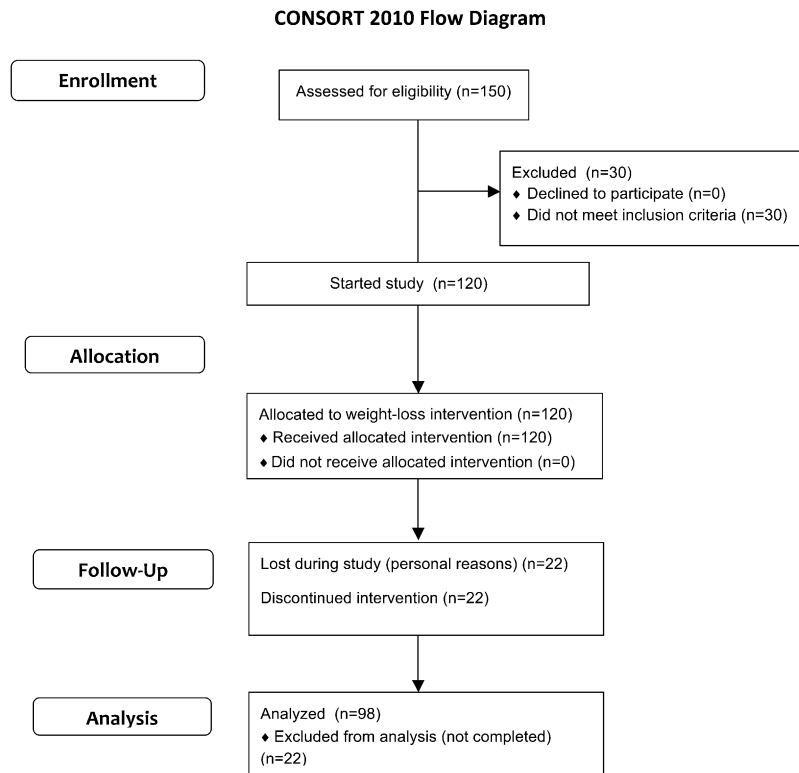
CONSORT 2010 Flow Diagram

Enrollment

Assessed for eligibility (n=150)

Excluded (n=30)
♦ Declined to participate (n=0)
♦ Did not meet inclusion criteria (n=30)

Started study (n=120)

Allocation

Allocated to weight-loss intervention (n=120)
♦ Received allocated intervention (n=120)
♦ Did not receive allocated intervention (n=0)

Follow-Up

Lost during study (personal reasons) (n=22)

Discontinued intervention (n=22)

Analysis

Analyzed (n=98)
♦ Excluded from analysis (not completed) (n=22)